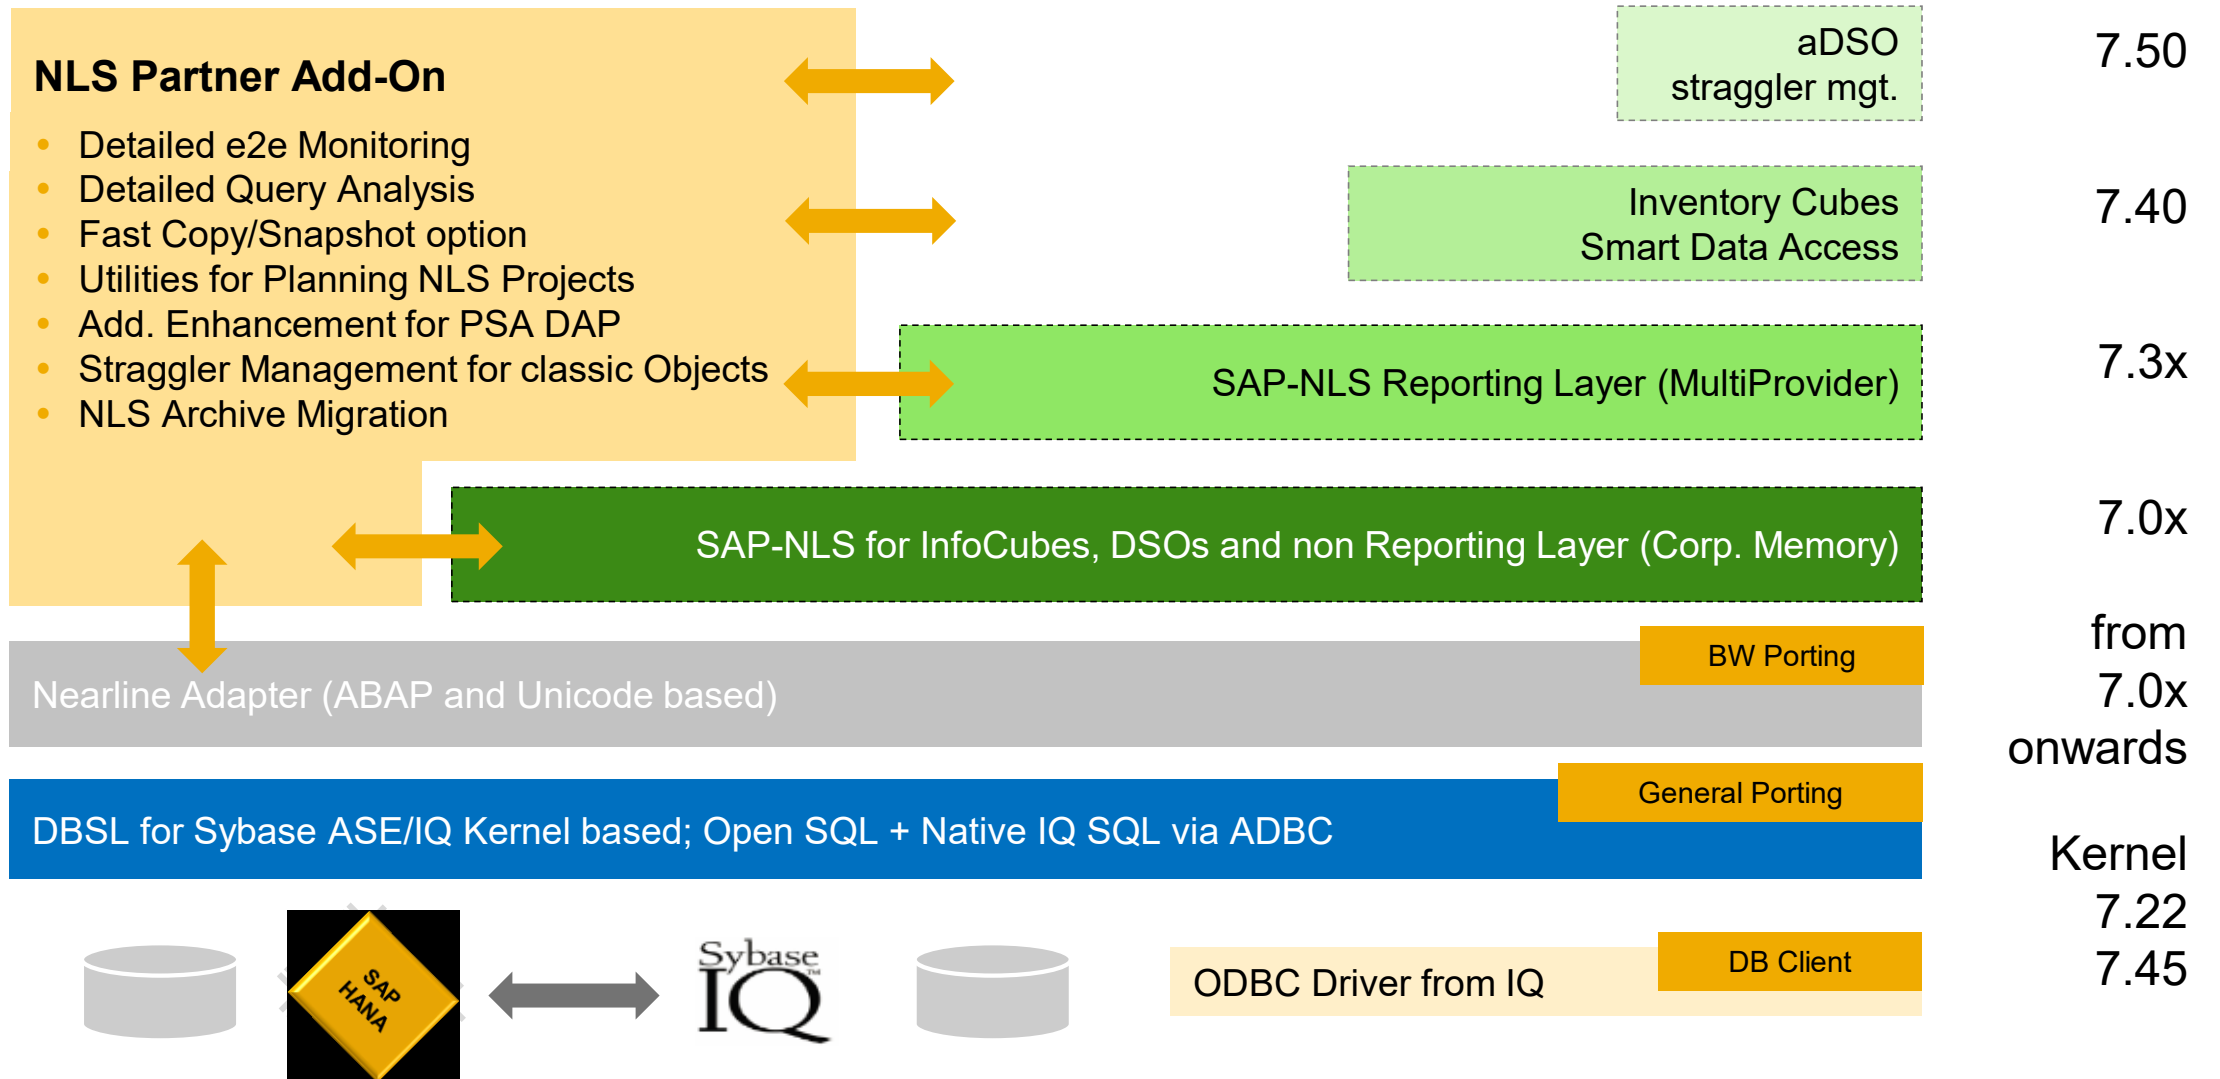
NLS Partner Add-On

- Detailed e2e Monitoring
- Detailed Query Analysis
- Fast Copy/Snapshot option
- Utilities for Planning NLS Projects
- Add. Enhancement for PSA DAP
- Straggler Management for classic Objects
- NLS Archive Migration

aDSO straggler mgt.

7.50

Inventory Cubes Smart Data Access

7.40

SAP-NLS Reporting Layer (MultiProvider)

7.3x

SAP-NLS for InfoCubes, DSOs and non Reporting Layer (Corp. Memory)

7.0x

BW Porting

Nearline Adapter (ABAP and Unicode based)

from 7.0x onwards

General Porting

DBSL for Sybase ASE/IQ Kernel based; Open SQL + Native IQ SQL via ADBC

Kernel 7.22 7.45

SAP HANA

Sybase IQ

DB Client

ODBC Driver from IQ